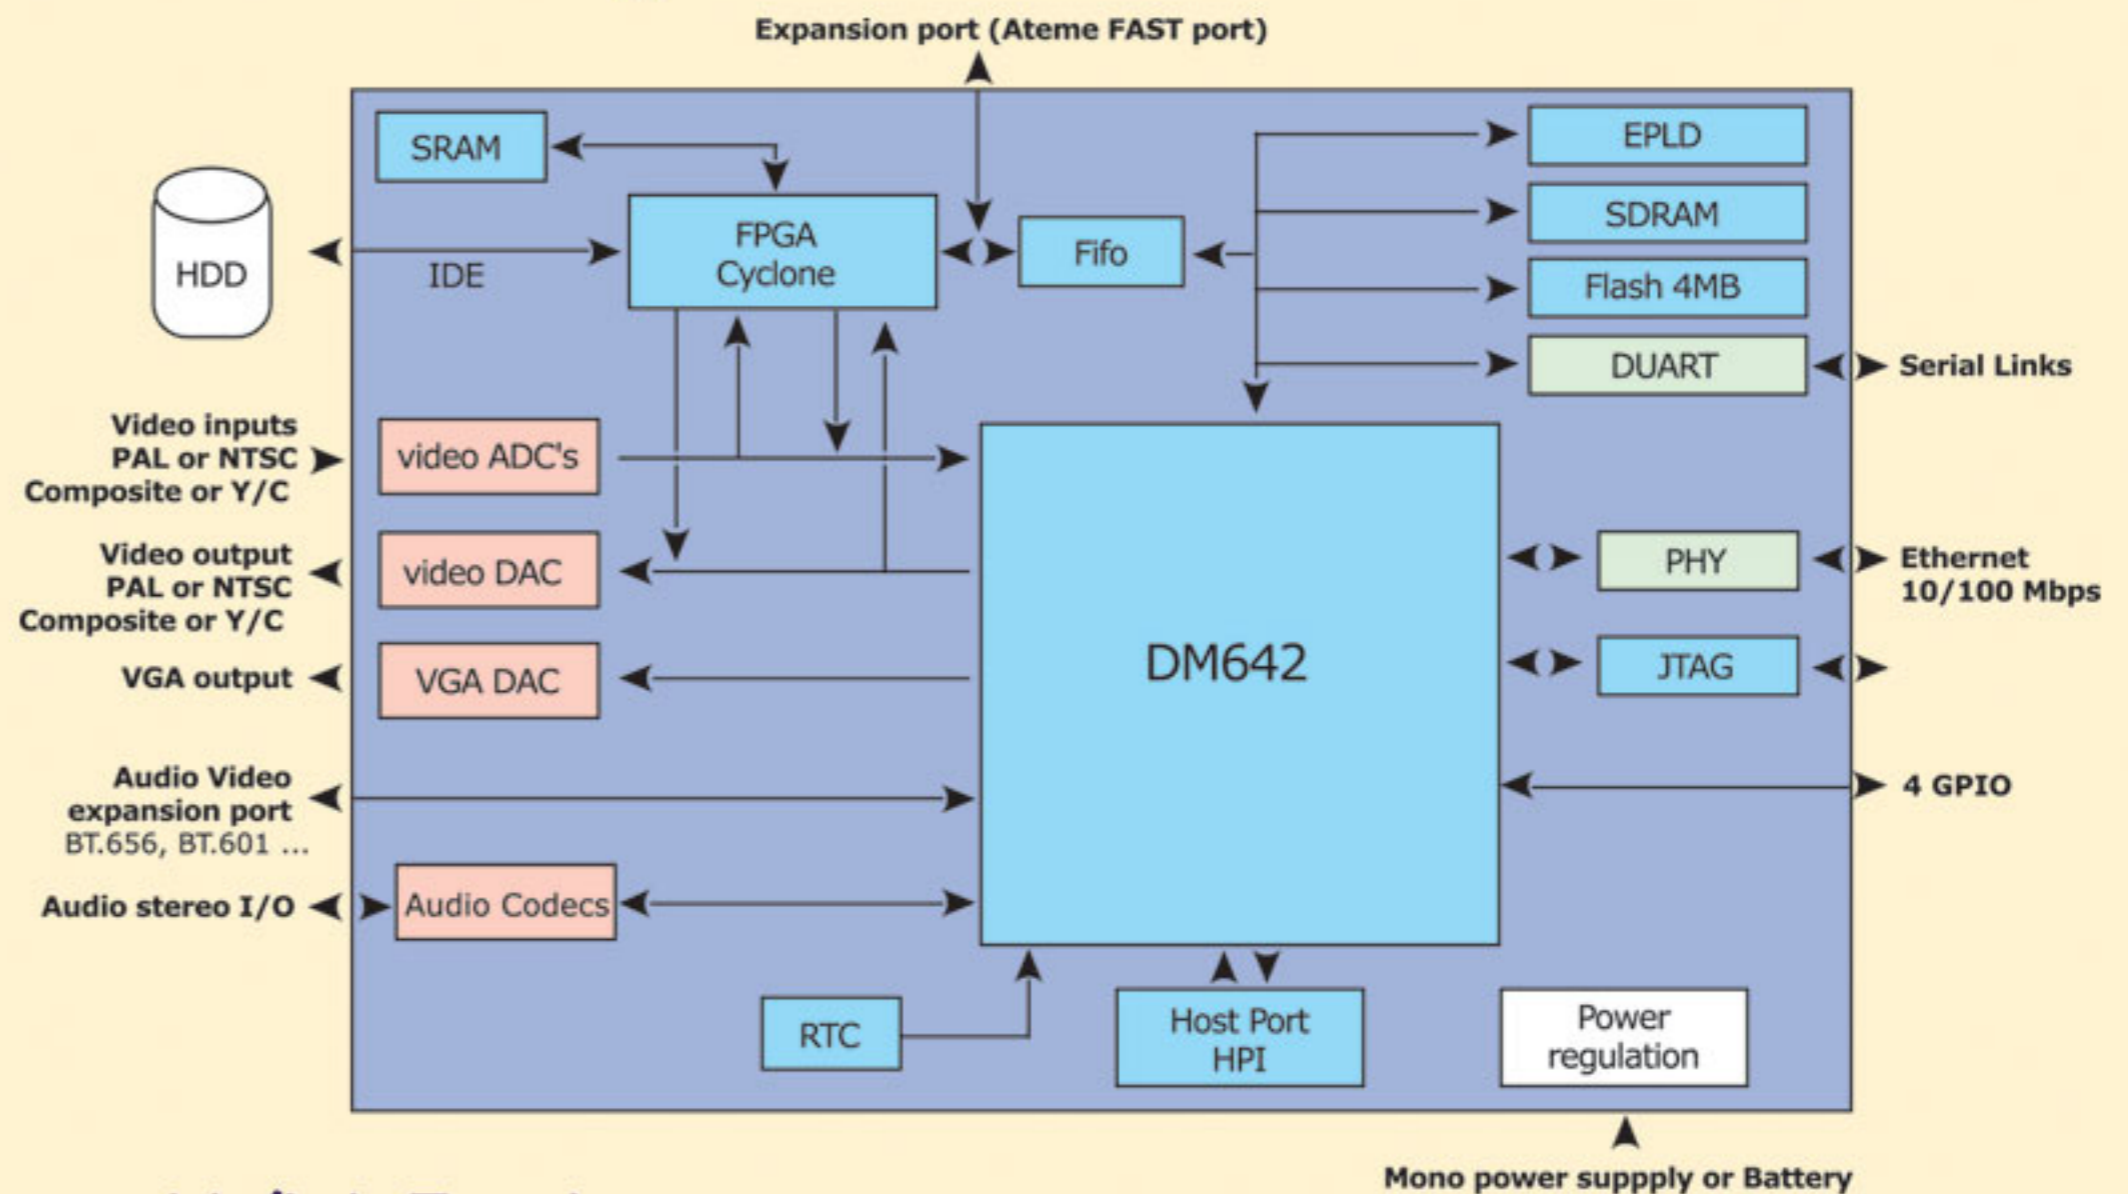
Expansion port (Ateme FAST port)

SRAM

HDD

IDE

FPGA Cyclone

Fifo

EPLD

SDRAM

Flash 4MB

DUART

Serial Links

Video inputs PAL or NTSC Composite or Y/C

video ADC's

Video output PAL or NTSC Composite or Y/C

video DAC

DM642

PHY

Ethernet 10/100 Mbps

VGA output

VGA DAC

JTAG

Audio Video expansion port BT.656, BT.601 ...

4 GPIO

Audio stereo I/O

Audio Codecs

RTC

Host Port HPI

Power regulation

Mono power suppply or Battery